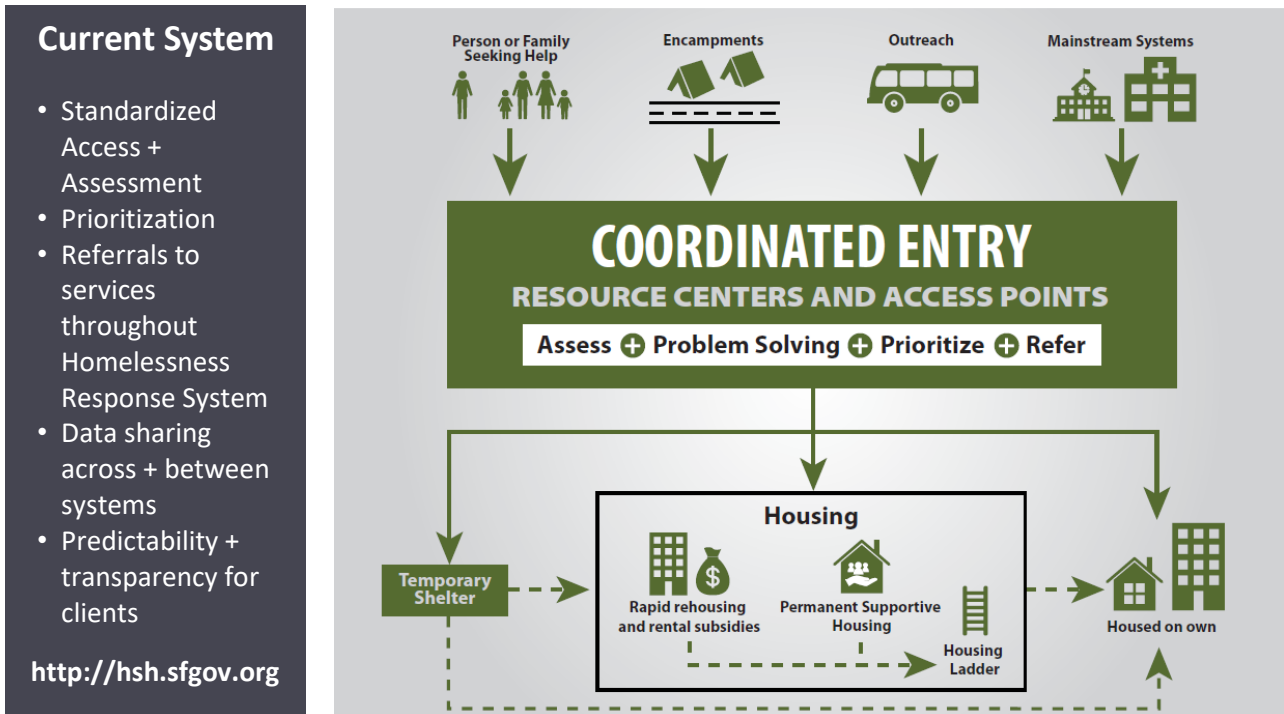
Current System

- Standardized Access + Assessment
- Prioritization
- Referrals to services throughout Homelessness Response System
- Data sharing across + between systems
- Predictability + transparency for clients

http://hsh.sfgov.org

Person or Family Seeking Help

Encampments

Outreach

Mainstream Systems

COORDINATED ENTRY

RESOURCE CENTERS AND ACCESS POINTS

Assess + Problem Solving + Prioritize + Refer

Temporary Shelter

Housing

Rapid rehousing and rental subsidies

Permanent Supportive Housing

Housing Ladder

Housed on own